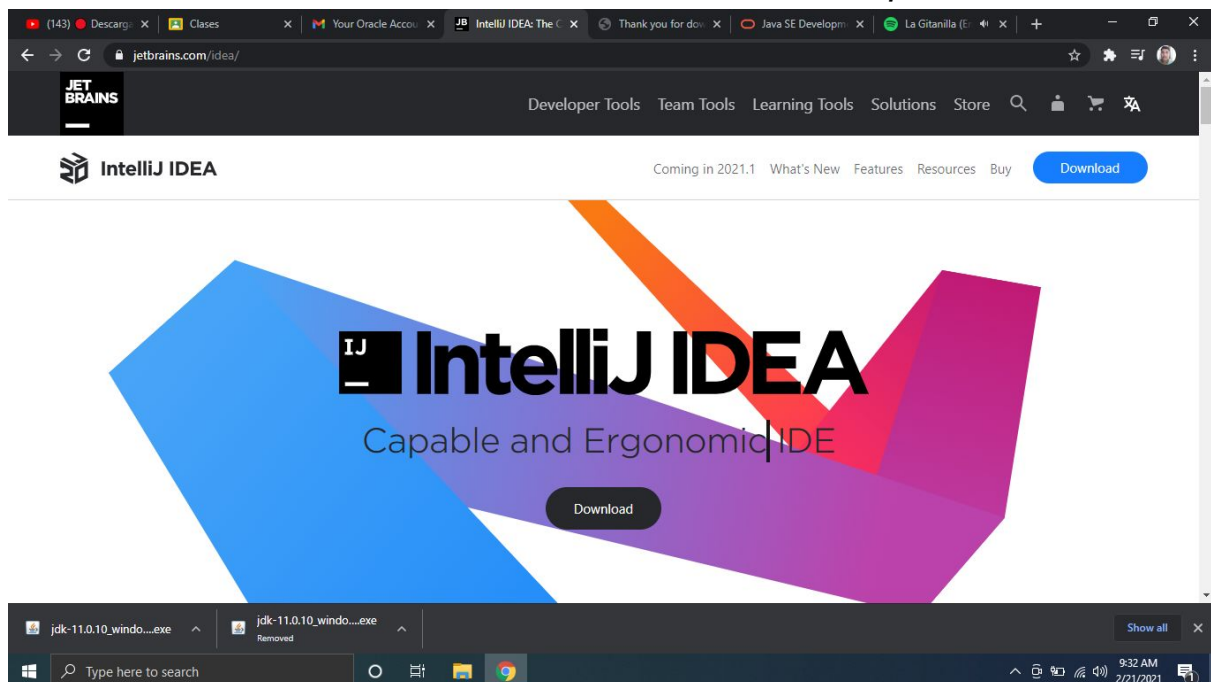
(143) Descarga ×
Clases ×
Your Oracle Accou ×
JB IntelliJ IDEA: The C ×
Thank you for dow ×
Java SE Developm ×
La Gitanilla (E ×
+

jetbrains.com/idea/

JET BRAINS

Developer Tools Team Tools Learning Tools Solutions Store

IntelliJ IDEA

Coming in 2021.1 What's New Features Resources Buy Download

IJ IntelliJ IDEA
Capable and Ergonomic IDE

Download

jdk-11.0.10_windo....exe
jdk-11.0.10_windo....exe
Removed
Show all

Type here to search
9:32 AM
2/21/2021